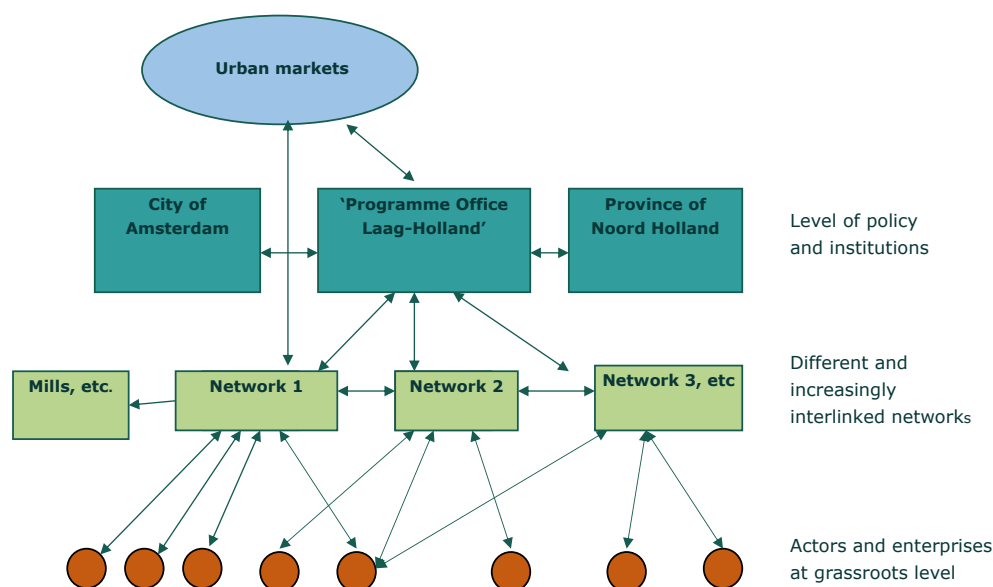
Urban markets

City of Amsterdam

'Programme Office Laag-Holland'

Province of Noord Holland

Level of policy and institutions

Mills, etc.

Network 1

Network 2

Network 3, etc

Different and increasingly interlinked networks

Actors and enterprises at grassroots level